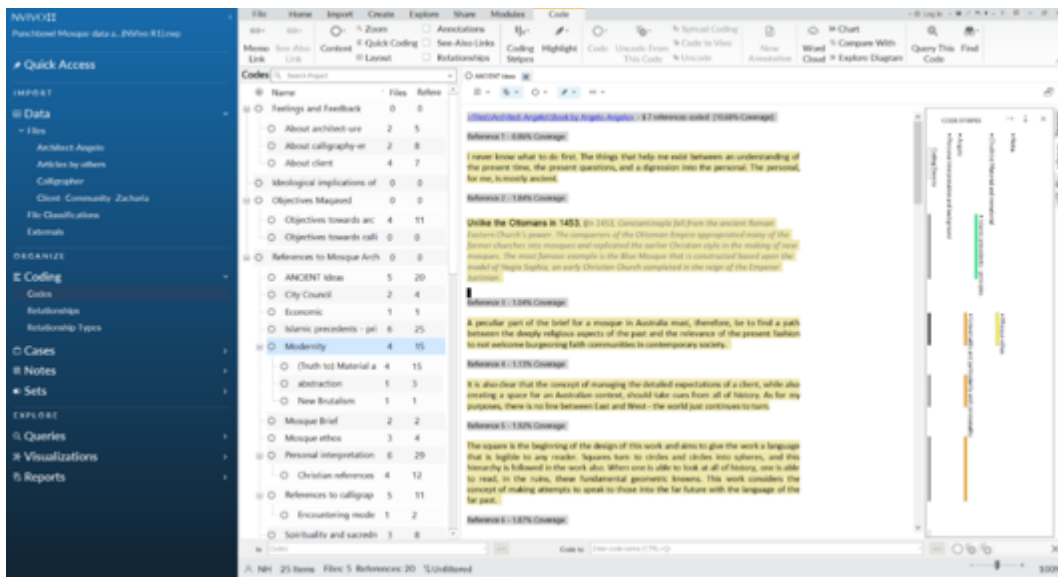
NVIVO12

Punchbowl Mosque data a...(NVivo R1).nvp

File Home Import Create Explore Share Modules Code

Memo Link See Also Link Content Zoom Quick Coding Layout Annotations See-Also Links Relationships Coding Stripes Highlight Code Uncode From This Code Spread Coding Code In Vivo Uncode New Annotation Word Cloud Chart Compare With Explore Diagram Query This Code Find

Quick Access

IMPORT

Data

Files

Architect-Angelo

Articles by others

Calligrapher

Client Community Zacharia

File Classifications

Externals

ORGANIZE

Coding

Codes

Relationships

Relationship Types

Cases

Notes

Sets

EXPLORE

Queries

Visualizations

Reports

Codes Search Project

| Name | Files | References |
|---|---|---|
| Feelings and Feedback | 0 | 0 |
| About architect-ure | 2 | 5 |
| About calligraphy-er | 2 | 8 |
| About client | 4 | 7 |
| Ideological implications of | 0 | 0 |
| Objectives Maqased | 0 | 0 |
| Objectives towards arc | 4 | 11 |
| Objectives towards calli | 0 | 0 |
| References to Mosque Arch | 0 | 0 |
| ANCIENT Ideas | 5 | 20 |
| City Council | 2 | 4 |
| Economic | 1 | 1 |
| Islamic precedents - pri | 6 | 25 |
| Modernity | 4 | 15 |
| (Truth to) Material a | 4 | 15 |
| abstraction | 1 | 3 |
| New Brutalism | 1 | 1 |
| Mosque Brief | 2 | 2 |
| Mosque ethos | 3 | 4 |
| Personal interpretation | 6 | 29 |
| Christian references | 4 | 12 |
| References to calligrap | 5 | 11 |
| Encountering mode | 1 | 2 |
| Spirituality and sacredn | 3 | 8 |

ANCIENT Ideas

<Files\\Architect-Angelo\\book by Angelo Angelo> - § 7 references coded [10.68% Coverage]

Reference 1 - 0.86% Coverage

I never know what to do first. The things that help me exist between an understanding of the present time, the present questions, and a digression into the personal. The personal, for me, is mostly ancient.

Reference 2 - 1.84% Coverage

Unlike the Ottomans in 1453. [In 1453, Constantinople fell from the ancient Roman Eastern Church's power. The conquerors of the Ottoman Empire appropriated many of the former churches into mosques and replicated the earlier Christian style in the making of new mosques. The most famous example is the Blue Mosque that is constructed based upon the model of Hagia Sophia, an early Christian Church completed in the reign of the Emperor Justinian.

Reference 3 - 1.04% Coverage

A peculiar part of the brief for a mosque in Australia must, therefore, be to find a path between the deeply religious aspects of the past and the relevance of the present fashion to not welcome burgeoning faith communities in contemporary society.

Reference 4 - 1.13% Coverage

It is also clear that the concept of managing the detailed expectations of a client, while also creating a space for an Australian context, should take cues from all of history. As for my purposes, there is no line between Last and West – the world just continues to turn.

Reference 5 - 1.92% Coverage

The square is the beginning of the design of this work and aims to give the work a language that is legible to any reader. Squares turn to circles and circles into spheres, and this hierarchy is followed in the work also. When one is able to look at all of history, one is able to read, in the ruins, these fundamental geometric knowns. This work considers the concept of making attempts to speak to those into the far future with the language of the far past.

Reference 6 - 1.87% Coverage

CODE STRIPES

In Codes

Code to Enter code name (CTRL+Q)

NH 25 Items Files: 5 References: 20 Unfiltered

100%